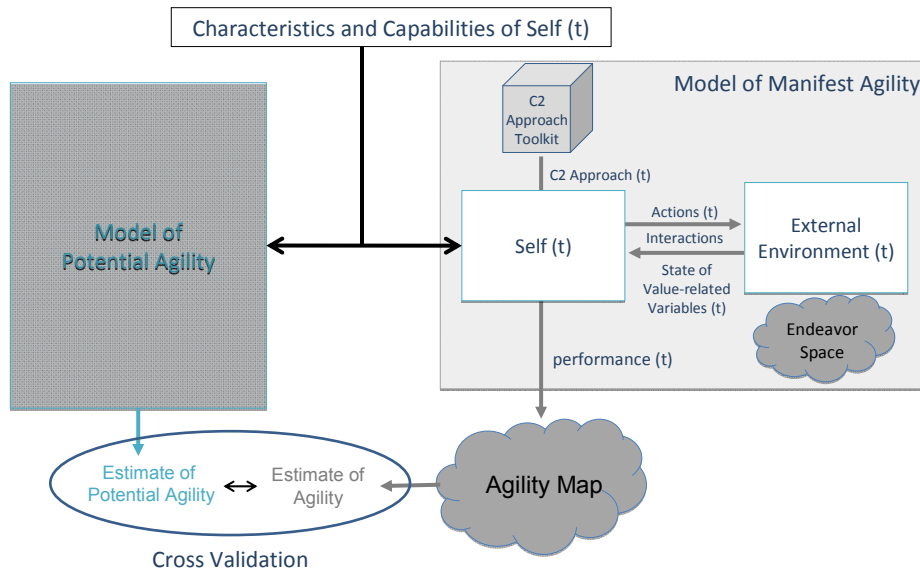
Characteristics and Capabilities of Self (t)

Model of Manifest Agility

C2 Approach Toolkit

C2 Approach (t)

Model of Potential Agility

Self (t)

Actions (t)

Interactions

External Environment (t)

State of Value-related Variables (t)

Endeavor Space

performance (t)

Estimate of Potential Agility

Estimate of Agility

Agility Map

Cross Validation